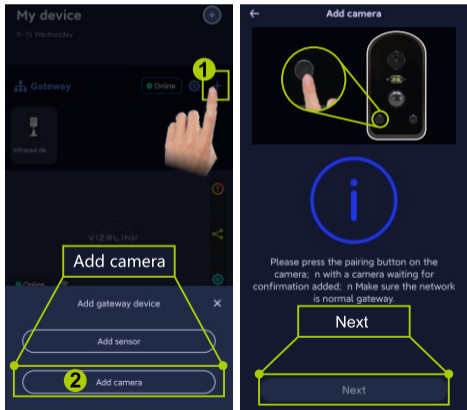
My device
9-15 Wednesday

Gateway
Online
1

Infrared de...

VIZILINK

Online

Add camera

Add gateway device
×
Add sensor
2
Add camera

←
Add camera

i

Please press the pairing button on the camera; n with a camera waiting for confirmation added; n Make sure the network is normal gateway.

Next

Next